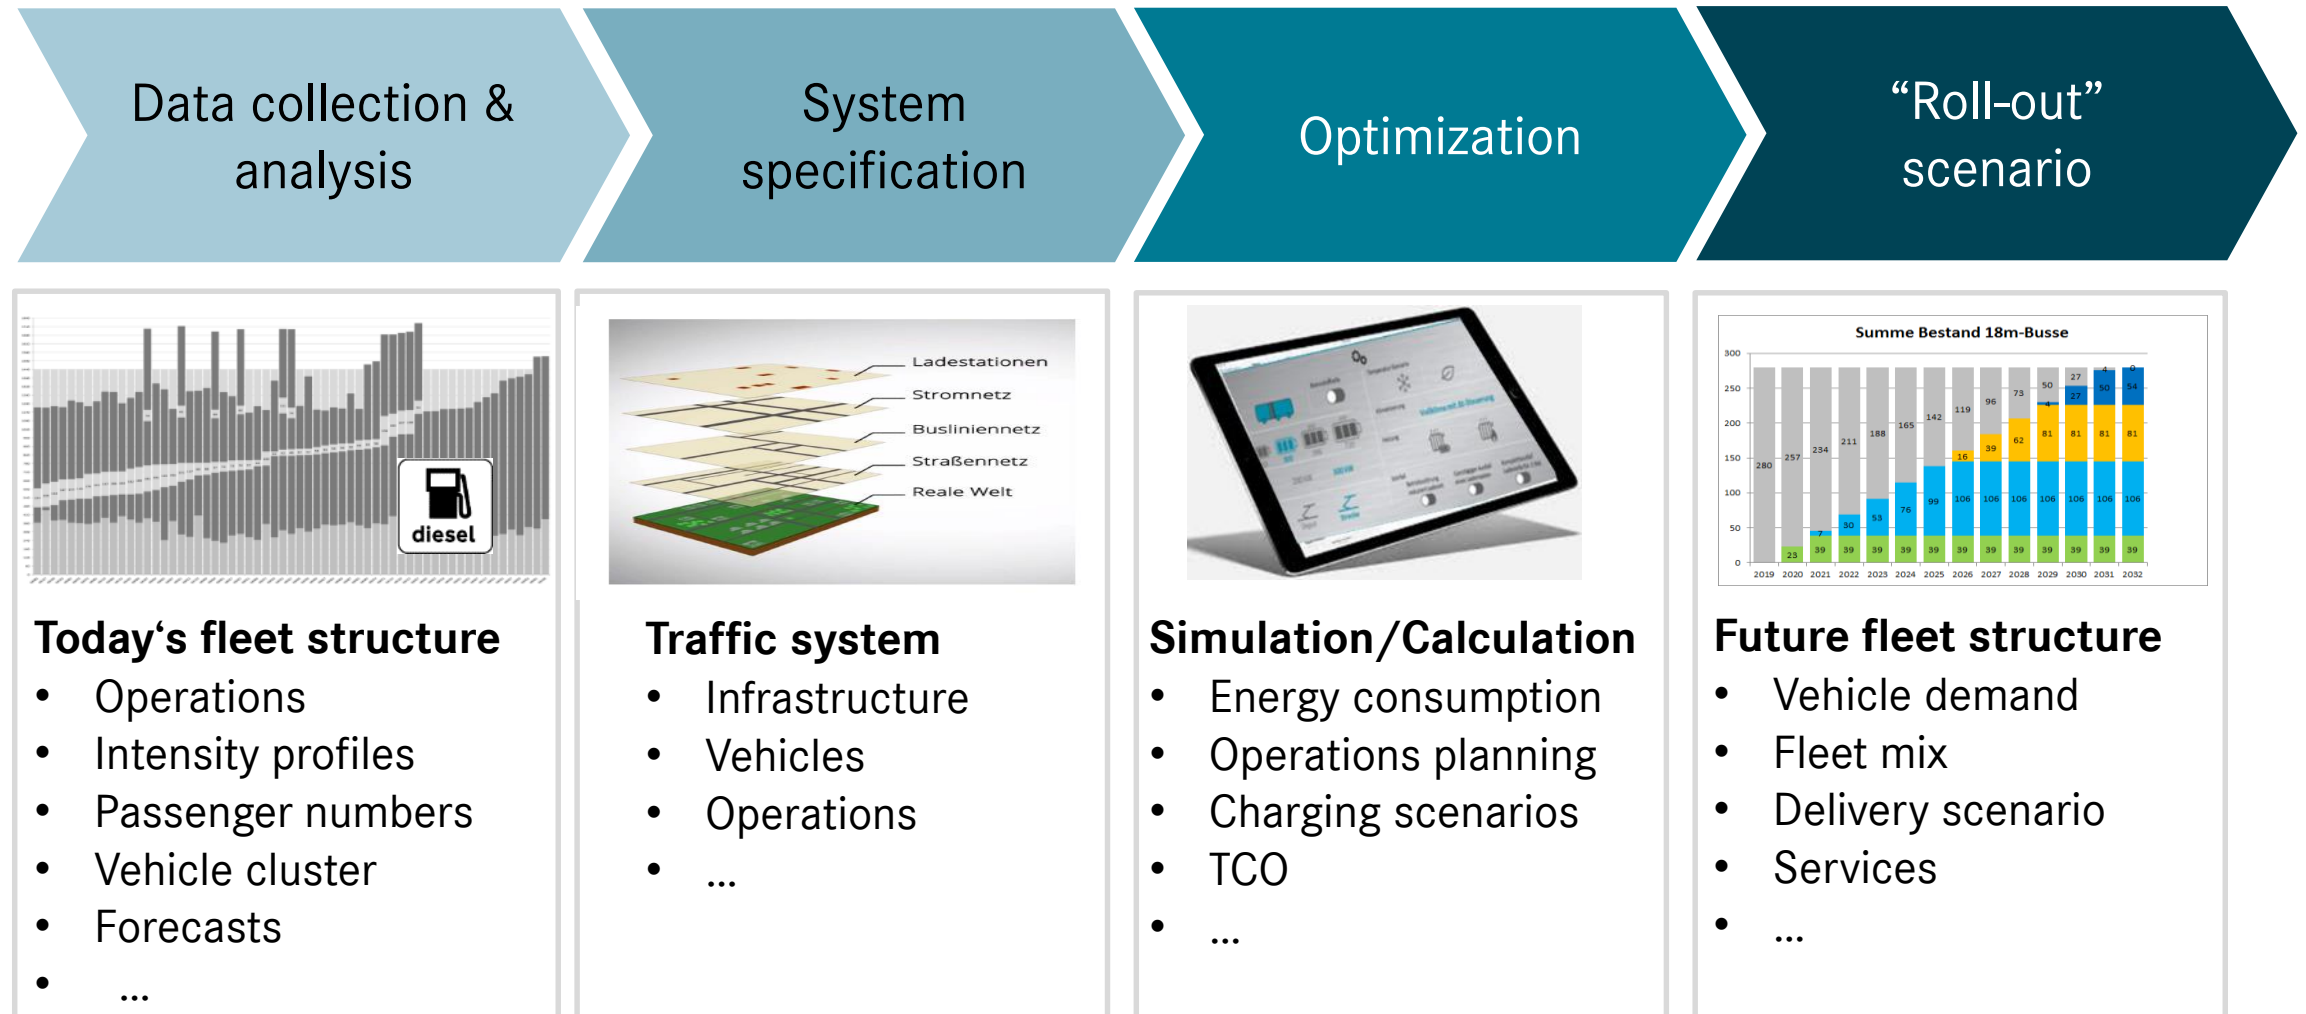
Data collection & analysis

System specification

Optimization

“Roll-out” scenario

diesel

Ladestationen
Stromnetz
Buslinienetz
Straßennetz
Reale Welt

Summe Bestand 18m-Busse

Today‘s fleet structure
• Operations
• Intensity profiles
• Passenger numbers
• Vehicle cluster
• Forecasts
• …

Traffic system
• Infrastructure
• Vehicles
• Operations
• …

Simulation/Calculation
• Energy consumption
• Operations planning
• Charging scenarios
• TCO
• …

Future fleet structure
• Vehicle demand
• Fleet mix
• Delivery scenario
• Services
• …